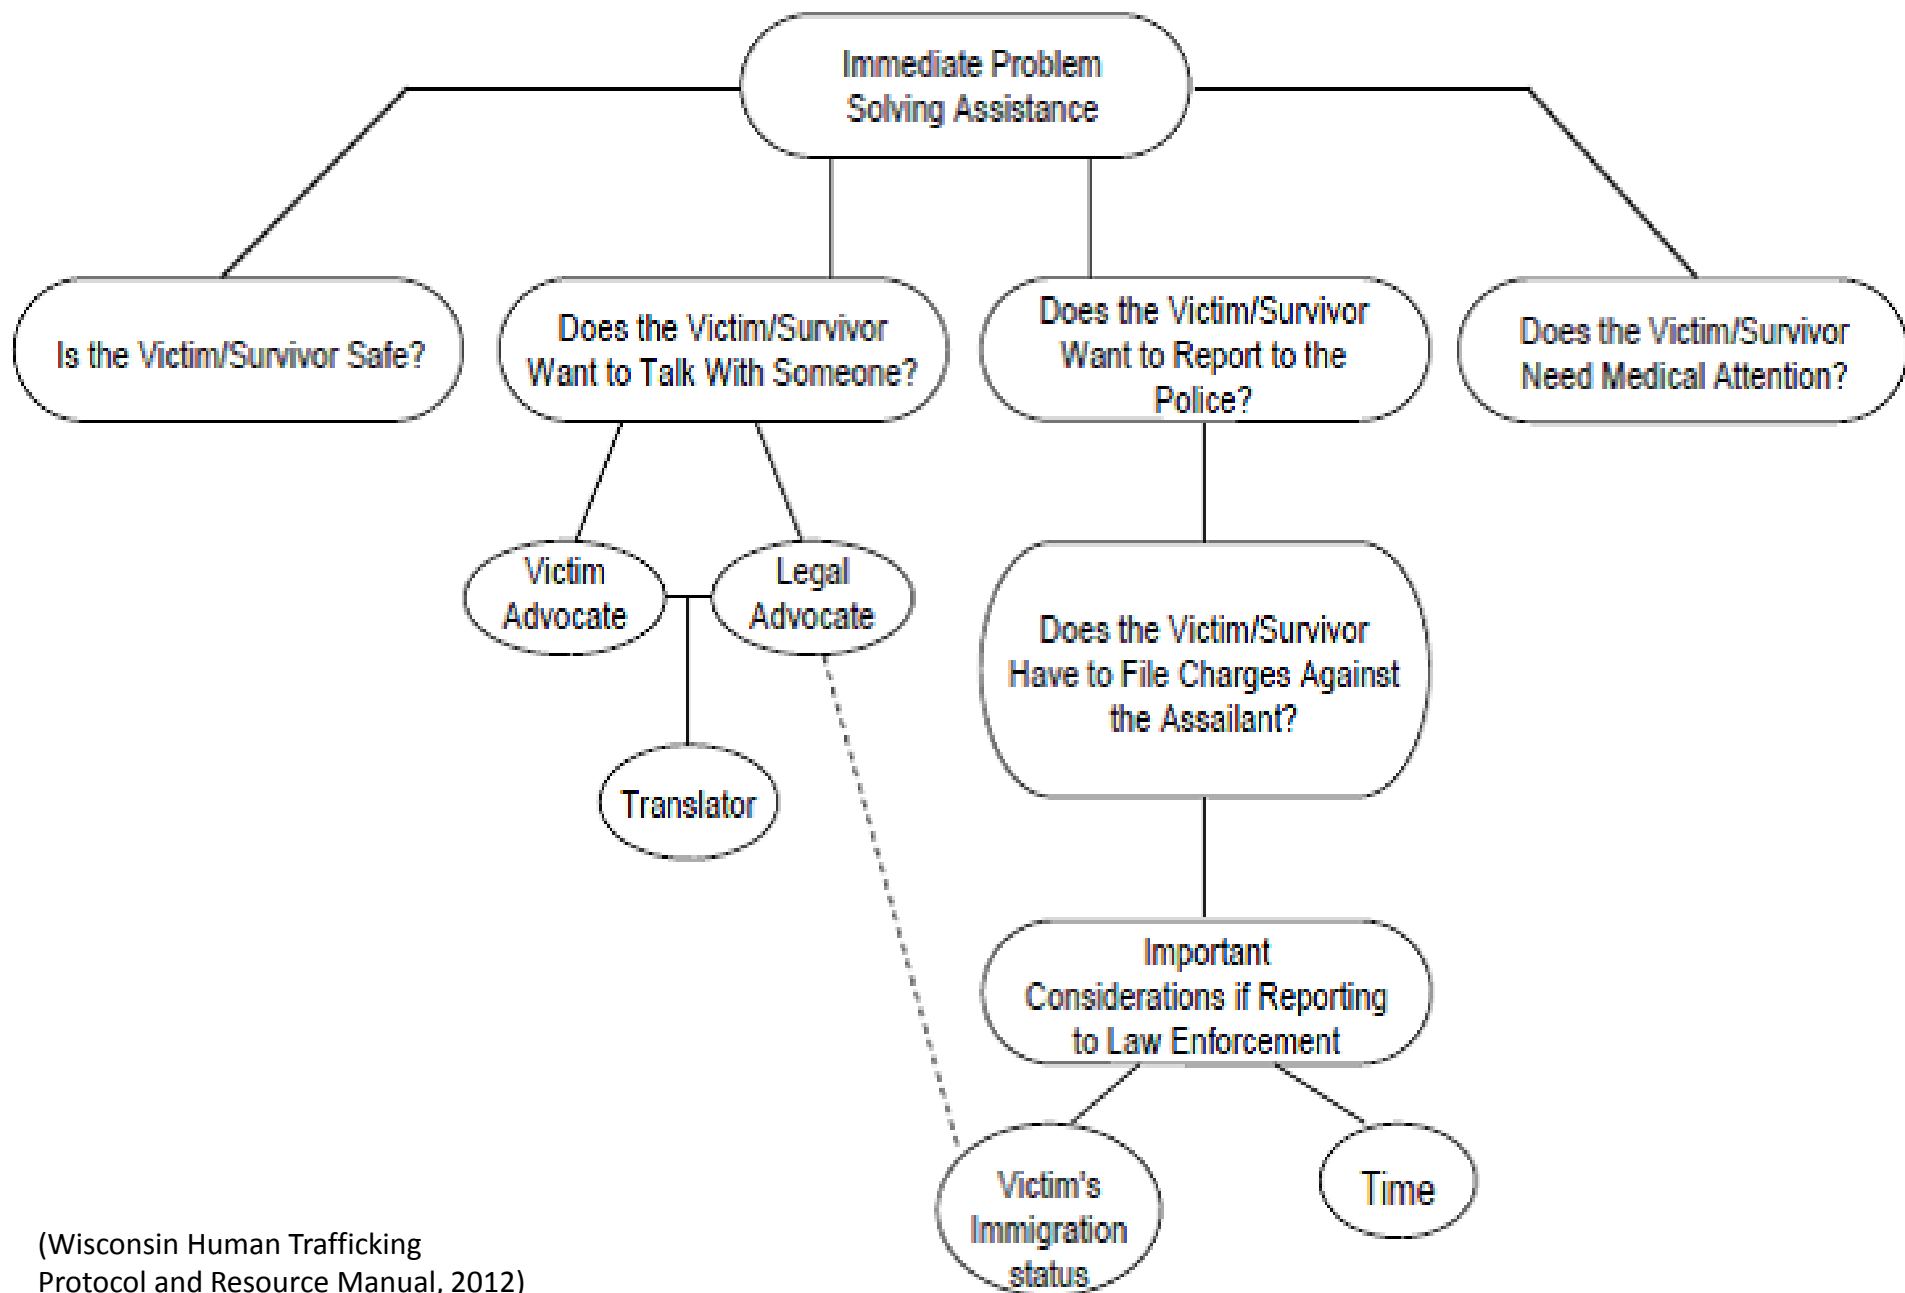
Immediate Problem Solving Assistance

Is the Victim/Survivor Safe?

Does the Victim/Survivor Want to Talk With Someone?

Does the Victim/Survivor Want to Report to the Police?

Does the Victim/Survivor Need Medical Attention?

Victim Advocate

Legal Advocate

Translator

Does the Victim/Survivor Have to File Charges Against the Assailant?

Important Considerations if Reporting to Law Enforcement

Victim's Immigration status

Time

(Wisconsin Human Trafficking Protocol and Resource Manual, 2012)